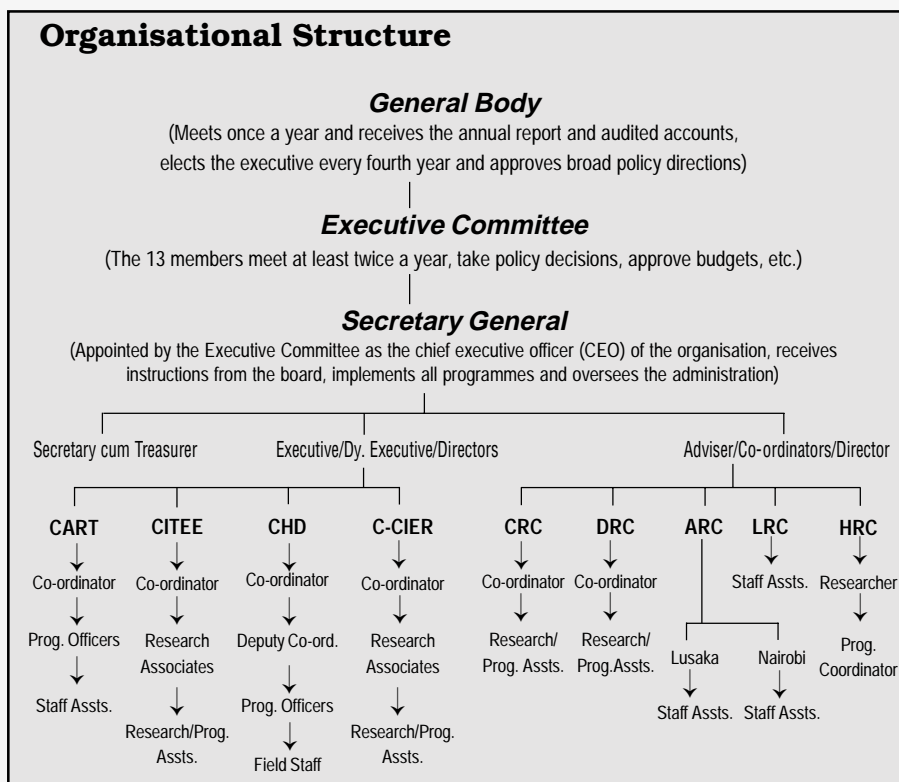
Organisational Structure

General Body

(Meets once a year and receives the annual report and audited accounts, elects the executive every fourth year and approves broad policy directions)

Executive Committee

(The 13 members meet at least twice a year, take policy decisions, approve budgets, etc.)

Secretary General

(Appointed by the Executive Committee as the chief executive officer (CEO) of the organisation, receives instructions from the board, implements all programmes and oversees the administration)

Secretary cum Treasurer

Executive/Dy. Executive/Directors

Adviser/Co-ordinators/Director

CART
Co-ordinator
Prog. Officers
Staff Assts.

CITEE
Co-ordinator
Research Associates
Research/Prog. Assts.

CHD
Co-ordinator
Deputy Co-ord.
Prog. Officers
Field Staff

C-CIER
Co-ordinator
Research Associates
Research/Prog. Assts.

CRC
Co-ordinator
Research/ Prog. Assts.

DRC
Co-ordinator
Research/ Prog.Assts.

ARC
Lusaka
Staff Assts.
Nairobi
Staff Assts.

LRC
Staff Assts.

HRC
Researcher
Prog. Coordinator